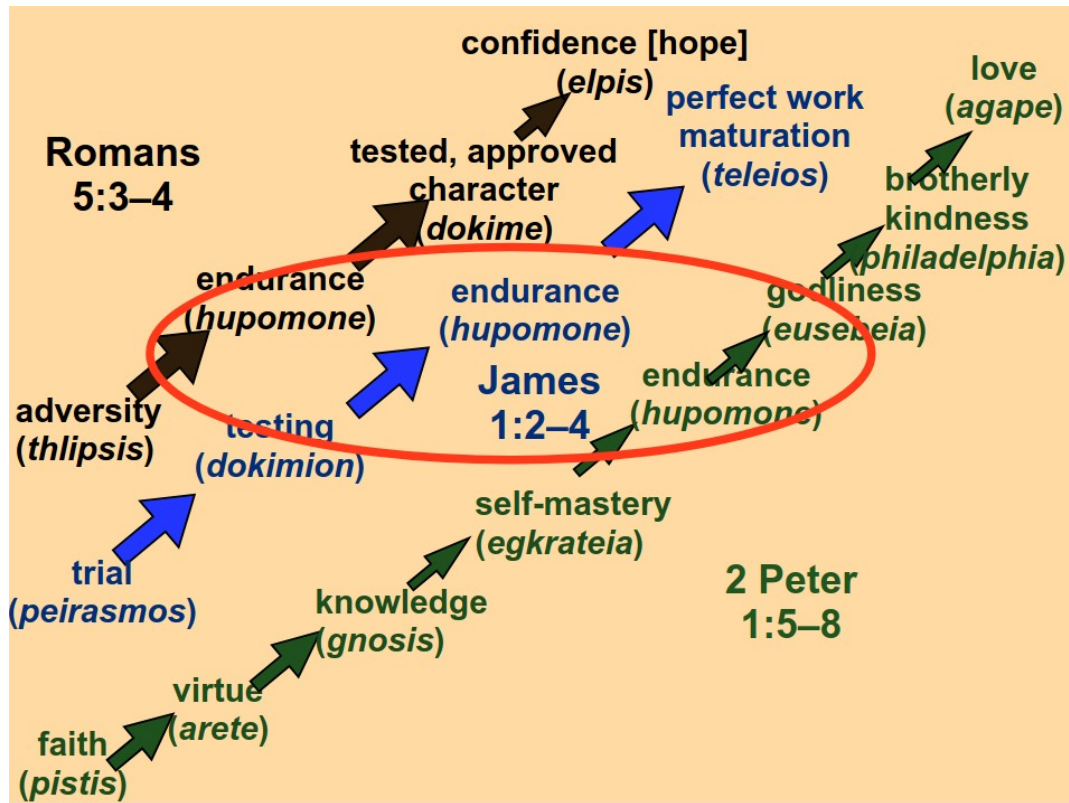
Romans 5:3–4

adversity (*thlipsis*)

endurance (*hupomone*)

tested, approved character (*dokime*)

confidence [hope] (*elpis*)

James 1:2–4

trial (*peirasmos*)

testing (*dokimion*)

endurance (*hupomone*)

perfect work maturation (*teleios*)

2 Peter 1:5–8

faith (*pistis*)

virtue (*arete*)

knowledge (*gnosis*)

self-mastery (*egkrateia*)

endurance (*hupomone*)

godliness (*eusebeia*)

brotherly kindness (*philadelphia*)

love (*agape*)